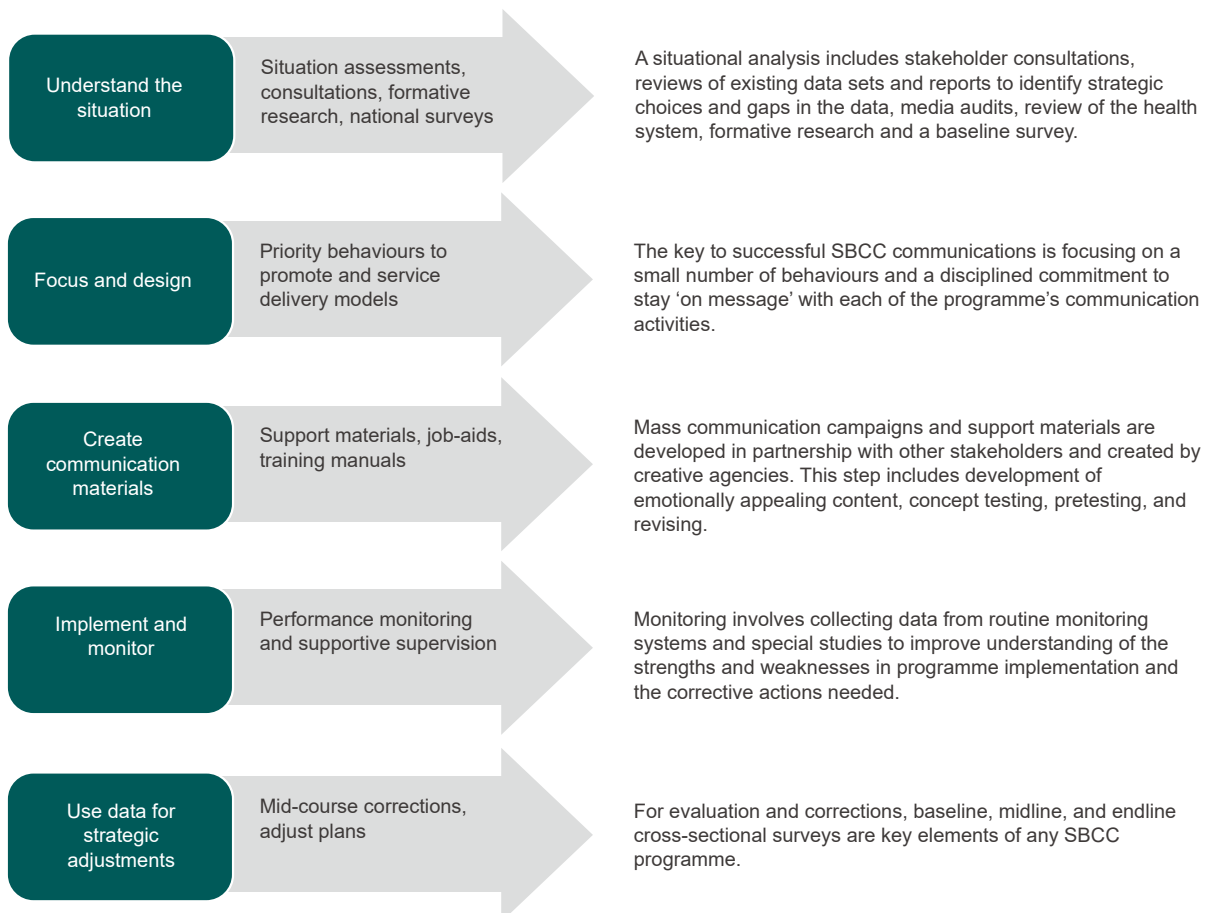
Understand the situation

Situation assessments, consultations, formative research, national surveys

A situational analysis includes stakeholder consultations, reviews of existing data sets and reports to identify strategic choices and gaps in the data, media audits, review of the health system, formative research and a baseline survey.

Focus and design

Priority behaviours to promote and service delivery models

The key to successful SBCC communications is focusing on a small number of behaviours and a disciplined commitment to stay 'on message' with each of the programme's communication activities.

Create communication materials

Support materials, job-aids, training manuals

Mass communication campaigns and support materials are developed in partnership with other stakeholders and created by creative agencies. This step includes development of emotionally appealing content, concept testing, pretesting, and revising.

Implement and monitor

Performance monitoring and supportive supervision

Monitoring involves collecting data from routine monitoring systems and special studies to improve understanding of the strengths and weaknesses in programme implementation and the corrective actions needed.

Use data for strategic adjustments

Mid-course corrections, adjust plans

For evaluation and corrections, baseline, midline, and endline cross-sectional surveys are key elements of any SBCC programme.